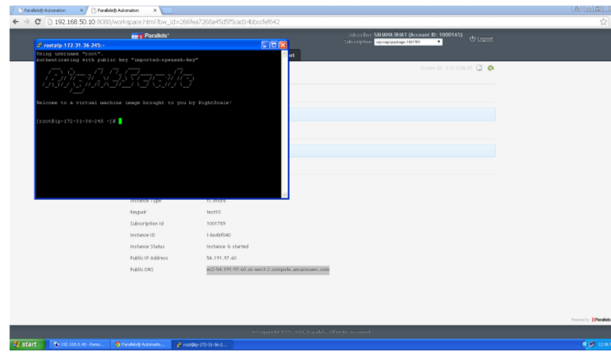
Parallels® Automation | Parallels® Automation

192.168.50.10:8080/workspace.html?bw_id=2669a7266a45d5f5cad54bbccfe842

Parallels®

Identifier SAHANA BHAT (Account ID: 1000165) Subscription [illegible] Logout

root@ip-172-31-36-245:~

Using username "root".
Authenticating with public key "imported-openssh-key"

RightScale

Welcome to a virtual machine image brought to you by RightScale!

[root@ip-172-31-36-245 ~]#

Instance Type t1.micro
Region test93
Subscription Id 1001789
Instance ID i-8edbf040
Instance Status Instance is started
Public IP Address 54.191.97.60
Public DNS ec2-54-191-97-60.us-west-2.compute.amazonaws.com

Copyright © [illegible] Parallels. All rights reserved.

Powered by Parallels

start | 192.168.50.40 - Remo... | Parallels® Automatio... | root@ip-172-31-36-2...